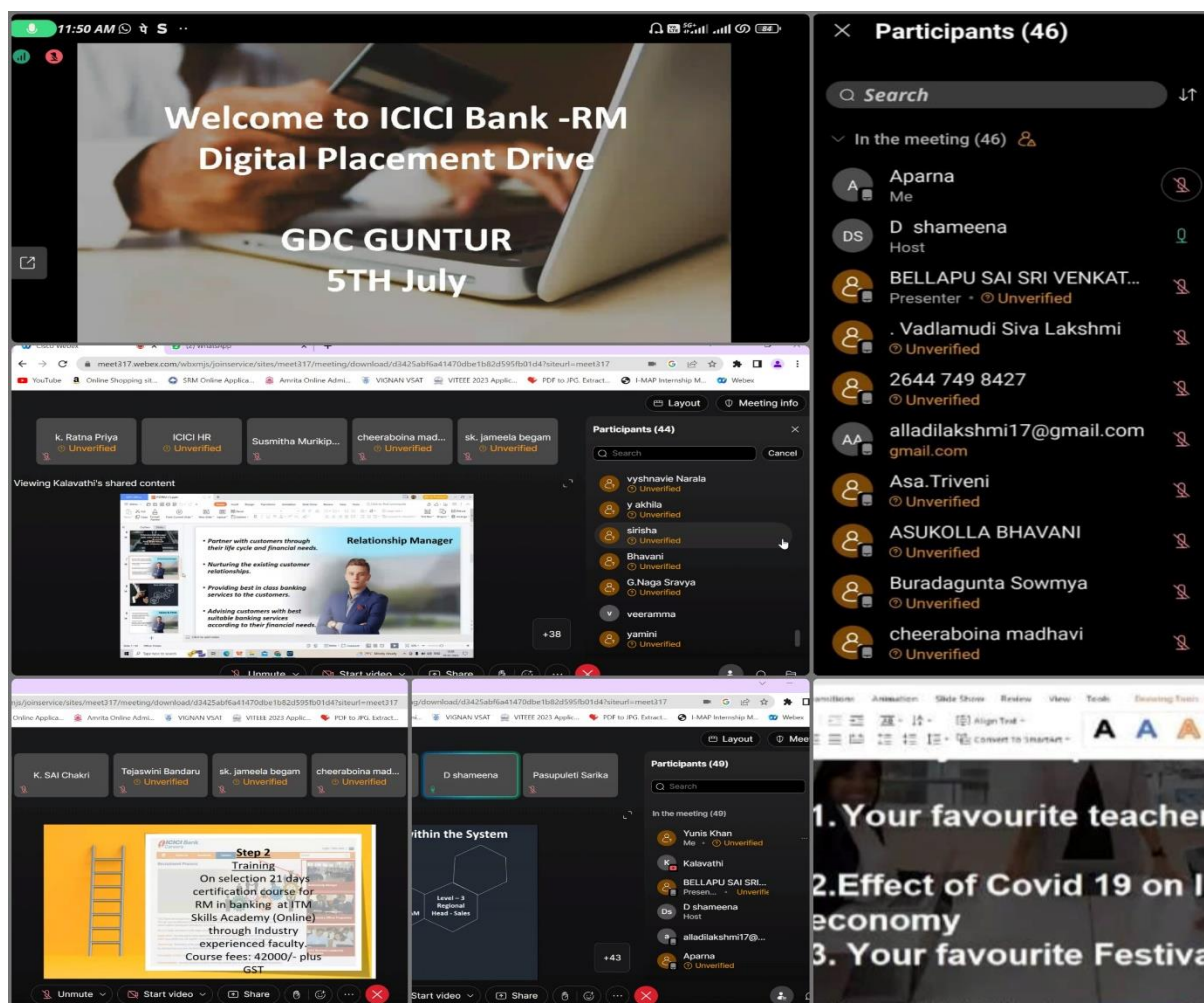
11:50 AM

Welcome to ICICI Bank -RM Digital Placement Drive

GDC GUNTUR
5TH July

Participants (46)

Search

In the meeting (46)

Aparna
Me

D shameena
Host

BELLAPU SAI SRI VENKAT...
Presenter • Unverified

. Vadlamudi Siva Lakshmi
Unverified

2644 749 8427
Unverified

alladilakshmi17@gmail.com
gmail.com

Asa.Triveni
Unverified

ASUKOLLA BHAVANI
Unverified

Buradagunta Sowmya
Unverified

cheeraboina madhavi
Unverified

meet317.webex.com/wbxmjs/joinservice/sites/meet317/meeting/download/d3425abf6a41470dbe1b82d595fb01d4?siteurl=meet317

YouTube | Online Shopping sit... | SRM Online Applica... | Amrita Online Admi... | VIGNAN VSAT | VITEEE 2023 Applic... | PDF to JPG. Extract... | I-MAP Internship M... | Webex

Layout | Meeting info

k. Ratna Priya Unverified | ICICI HR Unverified | Susmitha Murikip... | cheeraboina mad... Unverified | sk. jameela begam Unverified

Viewing Kalavathi's shared content

Relationship Manager
• Partner with customers through their life cycle and financial needs.
• Nurturing the existing customer relationships.
• Providing best in class banking services to the customers.
• Advising customers with best suitable banking services according to their financial needs.

Participants (44)
Search | Cancel
vyshnavie Narala Unverified
y akhila Unverified
sirisha Unverified
Bhavani Unverified
G.Naga Sravya Unverified
veeramma
yamini Unverified

+38

Unmute | Start video | Share

K. SAI Chakri | Tejaswini Bandaru Unverified | sk. jameela begam Unverified | cheeraboina mad... Unverified

Step 2
Training
On selection 21 days certification course for RM in banking at ITM Skills Academy (Online) through Industry experienced faculty.
Course fees: 42000/- plus GST

Unmute | Start video | Share

D shameena | Pasupuleti Sarika

within the System
Level – 3 Regional Head - Sales

Participants (49)
Search
In the meeting (49)
Yunis Khan Me • Unverified
Kalavathi
BELLAPU SAI SRI... Presen... • Unverifie
D shameena Host
alladilakshmi17@...
Aparna Unverified

+43

Start video | Share

Animation | Slide Show | Review | View | Tools
Align Text | Convert to SmartArt

1. Your favourite teacher

2.Effect of Covid 19 on I economy
3. Your favourite Festiva